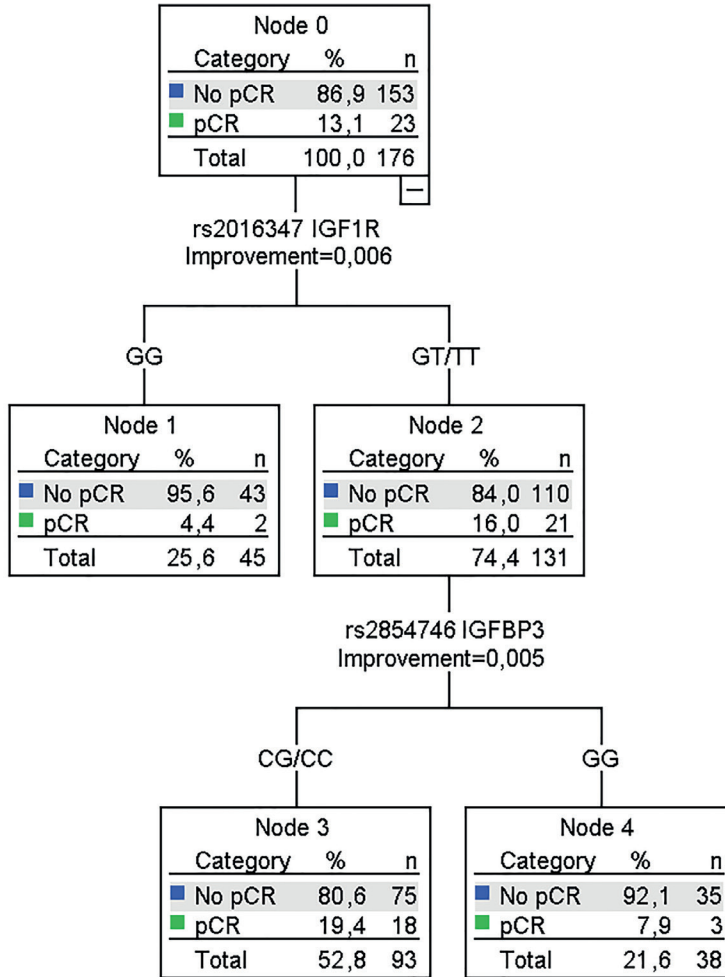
Node 0

| Category | % | n |
|---|---|---|
| No pCR | 86,9 | 153 |
| pCR | 13,1 | 23 |
| Total | 100,0 | 176 |

−

rs2016347 IGF1R
Improvement=0,006

GG

GT/TT

Node 1

| Category | % | n |
|---|---|---|
| No pCR | 95,6 | 43 |
| pCR | 4,4 | 2 |
| Total | 25,6 | 45 |

Node 2

| Category | % | n |
|---|---|---|
| No pCR | 84,0 | 110 |
| pCR | 16,0 | 21 |
| Total | 74,4 | 131 |

rs2854746 IGFBP3
Improvement=0,005

CG/CC

GG

Node 3

| Category | % | n |
|---|---|---|
| No pCR | 80,6 | 75 |
| pCR | 19,4 | 18 |
| Total | 52,8 | 93 |

Node 4

| Category | % | n |
|---|---|---|
| No pCR | 92,1 | 35 |
| pCR | 7,9 | 3 |
| Total | 21,6 | 38 |